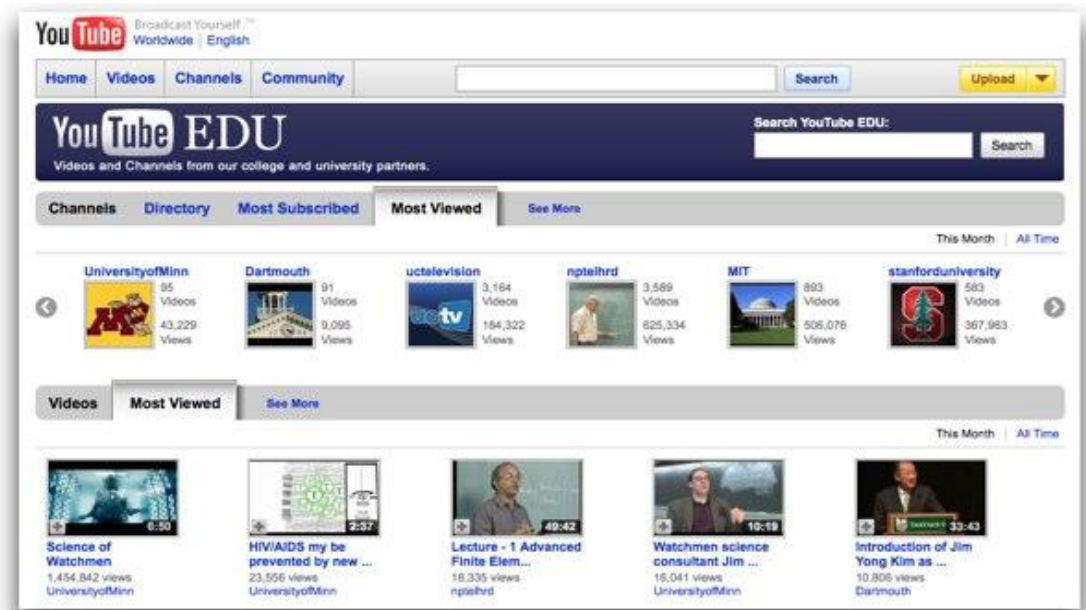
You Tube Broadcast Yourself ™
Worldwide | English

Home Videos Channels Community Search Upload

You Tube EDU
Videos and Channels from our college and university partners.
Search YouTube EDU:
Search

Channels Directory Most Subscribed Most Viewed See More

This Month | All Time

UniversityofMinn
95 Videos
43,229 Views

Dartmouth
91 Videos
9,095 Views

uctelevision
3,164 Videos
184,322 Views

nptelhrd
3,589 Videos
625,334 Views

MIT
893 Videos
506,076 Views

stanforduniversity
583 Videos
367,963 Views

Videos Most Viewed See More

This Month | All Time

6:50
Science of Watchmen
1,454,842 views
UniversityofMinn

2:37
HIV/AIDS my be prevented by new ...
23,556 views
UniversityofMinn

49:42
Lecture - 1 Advanced Finite Elem...
18,335 views
nptelhrd

10:19
Watchmen science consultant Jim ...
16,041 views
UniversityofMinn

33:43
Introduction of Jim Yong Kim as ...
10,806 views
Dartmouth